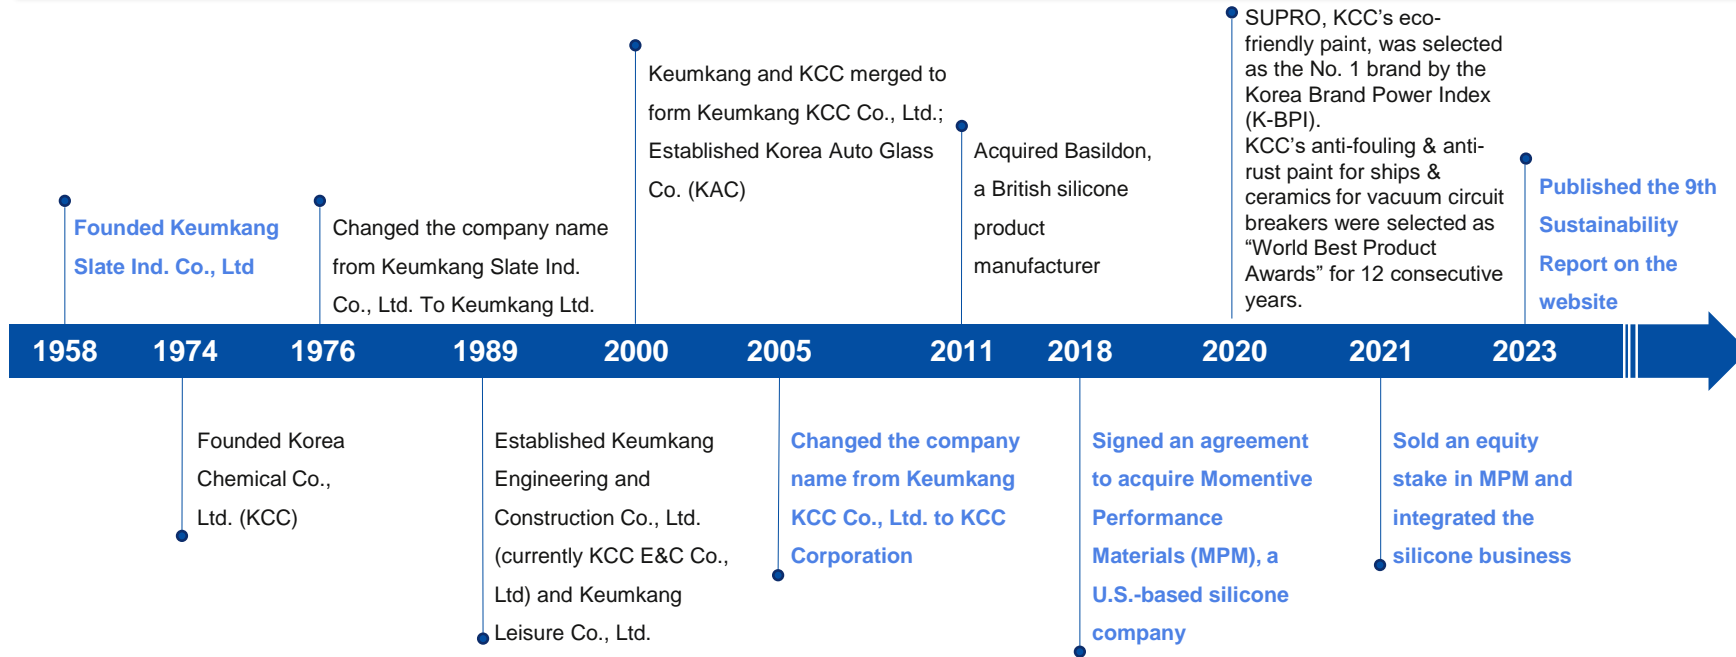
Founded Keumkang Slate Ind. Co., Ltd

Changed the company name from Keumkang Slate Ind. Co., Ltd. To Keumkang Ltd.

Keumkang and KCC merged to form Keumkang KCC Co., Ltd.; Established Korea Auto Glass Co. (KAC)

Acquired Basildon, a British silicone product manufacturer

SUPRO, KCC's eco-friendly paint, was selected as the No. 1 brand by the Korea Brand Power Index (K-BPI). KCC's anti-fouling & anti-rust paint for ships & ceramics for vacuum circuit breakers were selected as "World Best Product Awards" for 12 consecutive years.

Published the 9th Sustainability Report on the website

1958 1974 1976 1989 2000 2005 2011 2018 2020 2021 2023

Founded Korea Chemical Co., Ltd. (KCC)

Established Keumkang Engineering and Construction Co., Ltd. (currently KCC E&C Co., Ltd) and Keumkang Leisure Co., Ltd.

Changed the company name from Keumkang KCC Co., Ltd. to KCC Corporation

Signed an agreement to acquire Momentive Performance Materials (MPM), a U.S.-based silicone company

Sold an equity stake in MPM and integrated the silicone business